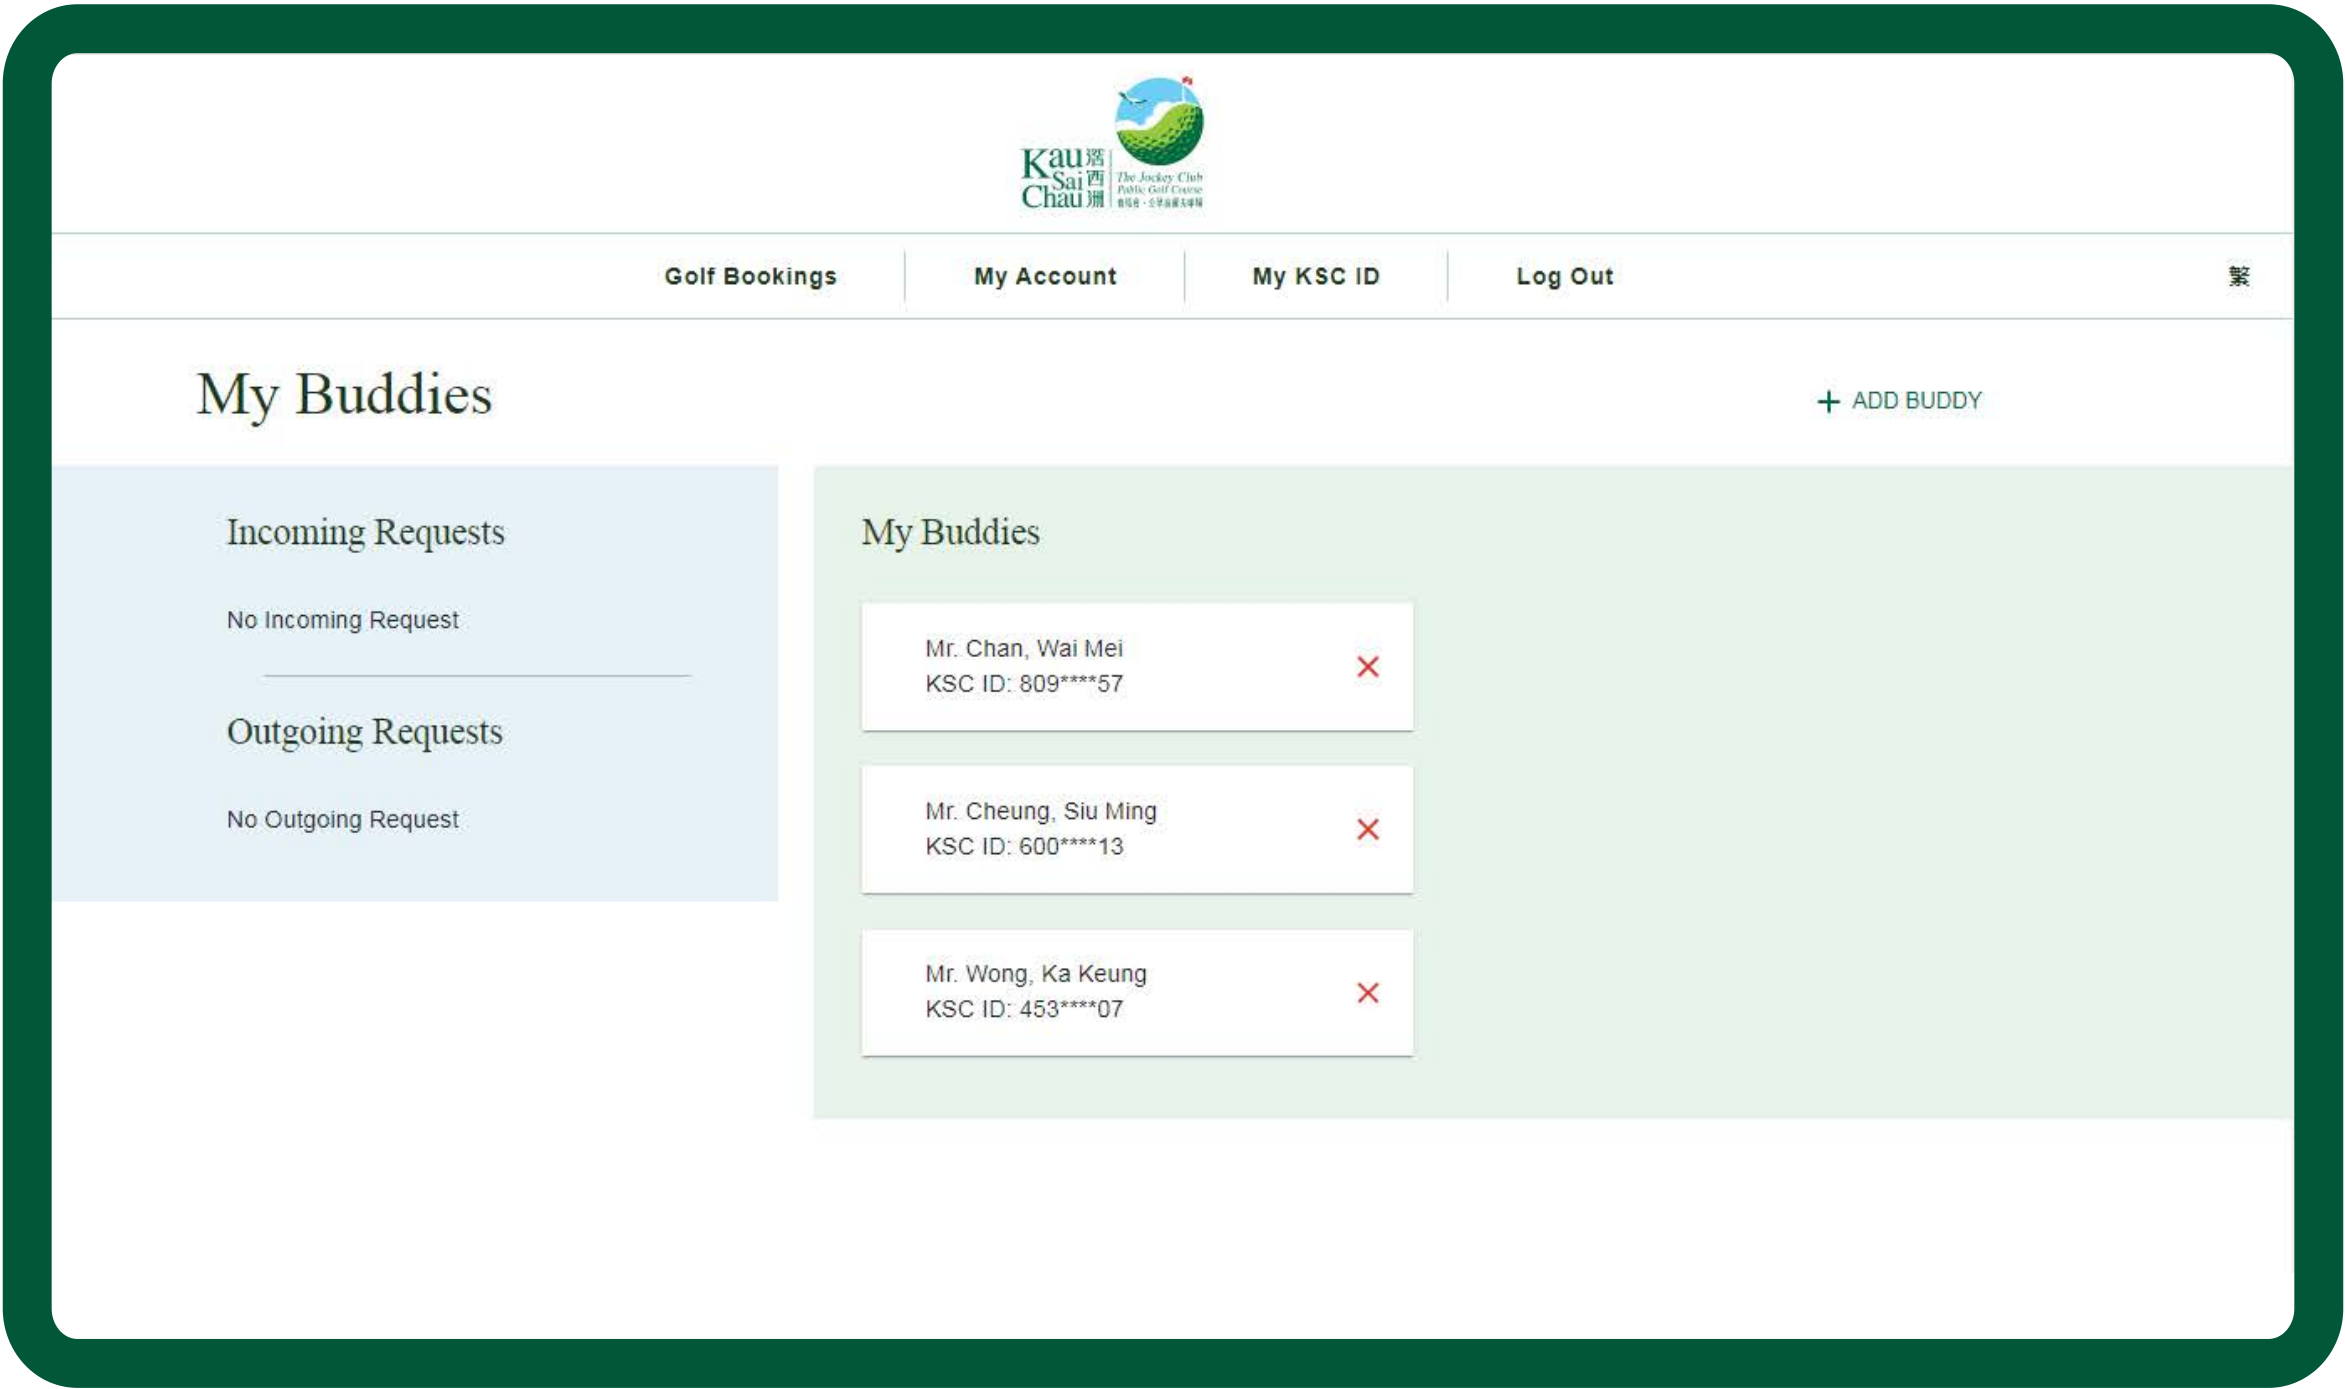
Kau Sai Chau 滘西洲 The Jockey Club Public Golf Course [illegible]

Golf Bookings My Account My KSC ID Log Out 繁

My Buddies

+ ADD BUDDY

Incoming Requests

No Incoming Request

Outgoing Requests

No Outgoing Request

My Buddies

Mr. Chan, Wai Mei
KSC ID: 809****57

Mr. Cheung, Siu Ming
KSC ID: 600****13

Mr. Wong, Ka Keung
KSC ID: 453****07